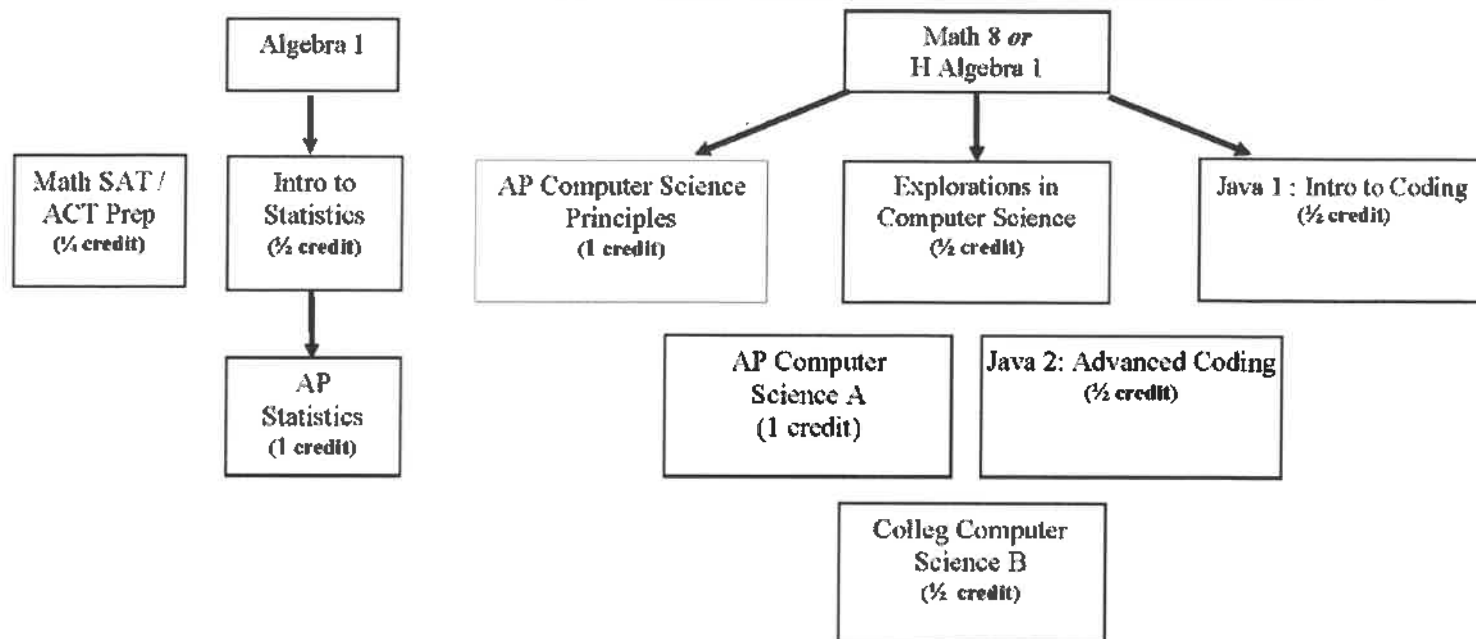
Algebra 1

Math SAT / ACT Prep (¼ credit)

Intro to Statistics (½ credit)

AP Statistics (1 credit)

Math 8 *or* H Algebra 1

AP Computer Science Principles (1 credit)

Explorations in Computer Science (½ credit)

Java 1 : Intro to Coding (½ credit)

AP Computer Science A (1 credit)

Java 2: Advanced Coding (½ credit)

Colleg Computer Science B (½ credit)